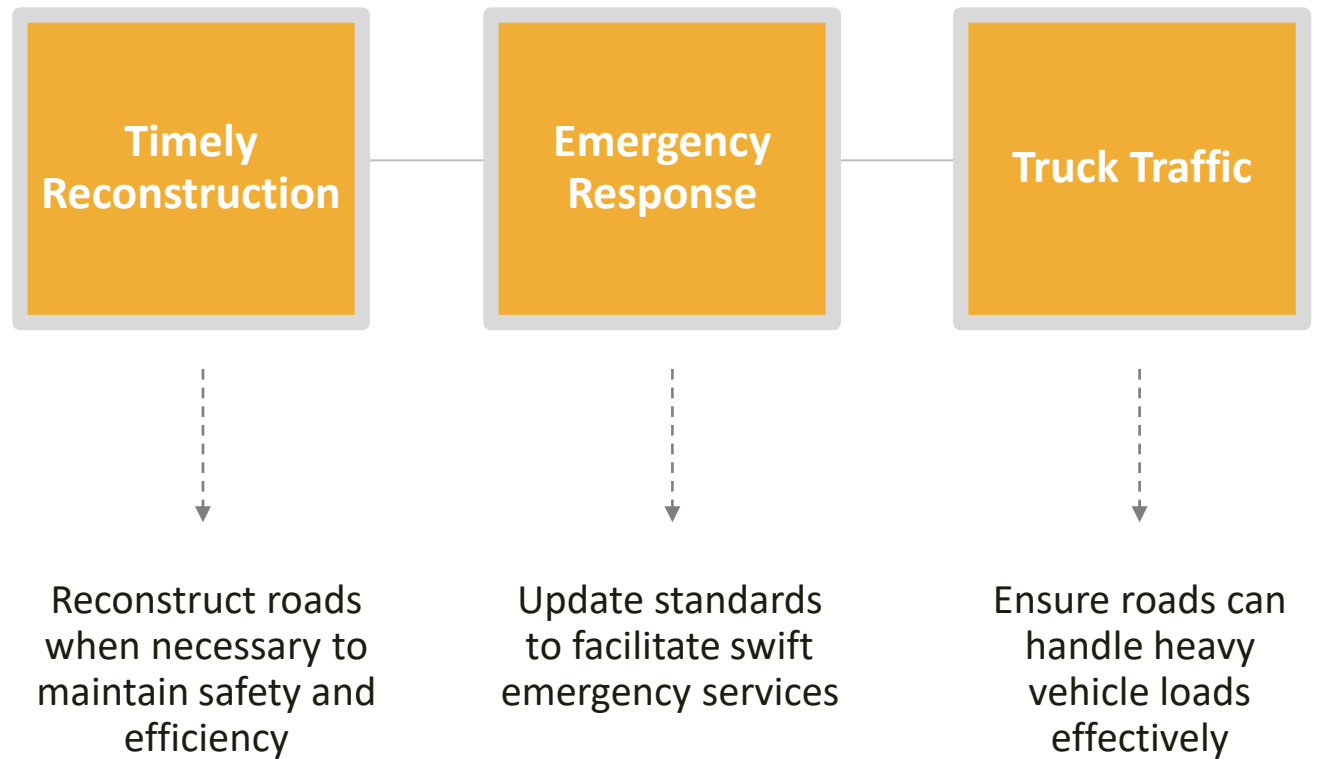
Timely Reconstruction

Emergency Response

Truck Traffic

Reconstruct roads when necessary to maintain safety and efficiency

Update standards to facilitate swift emergency services

Ensure roads can handle heavy vehicle loads effectively